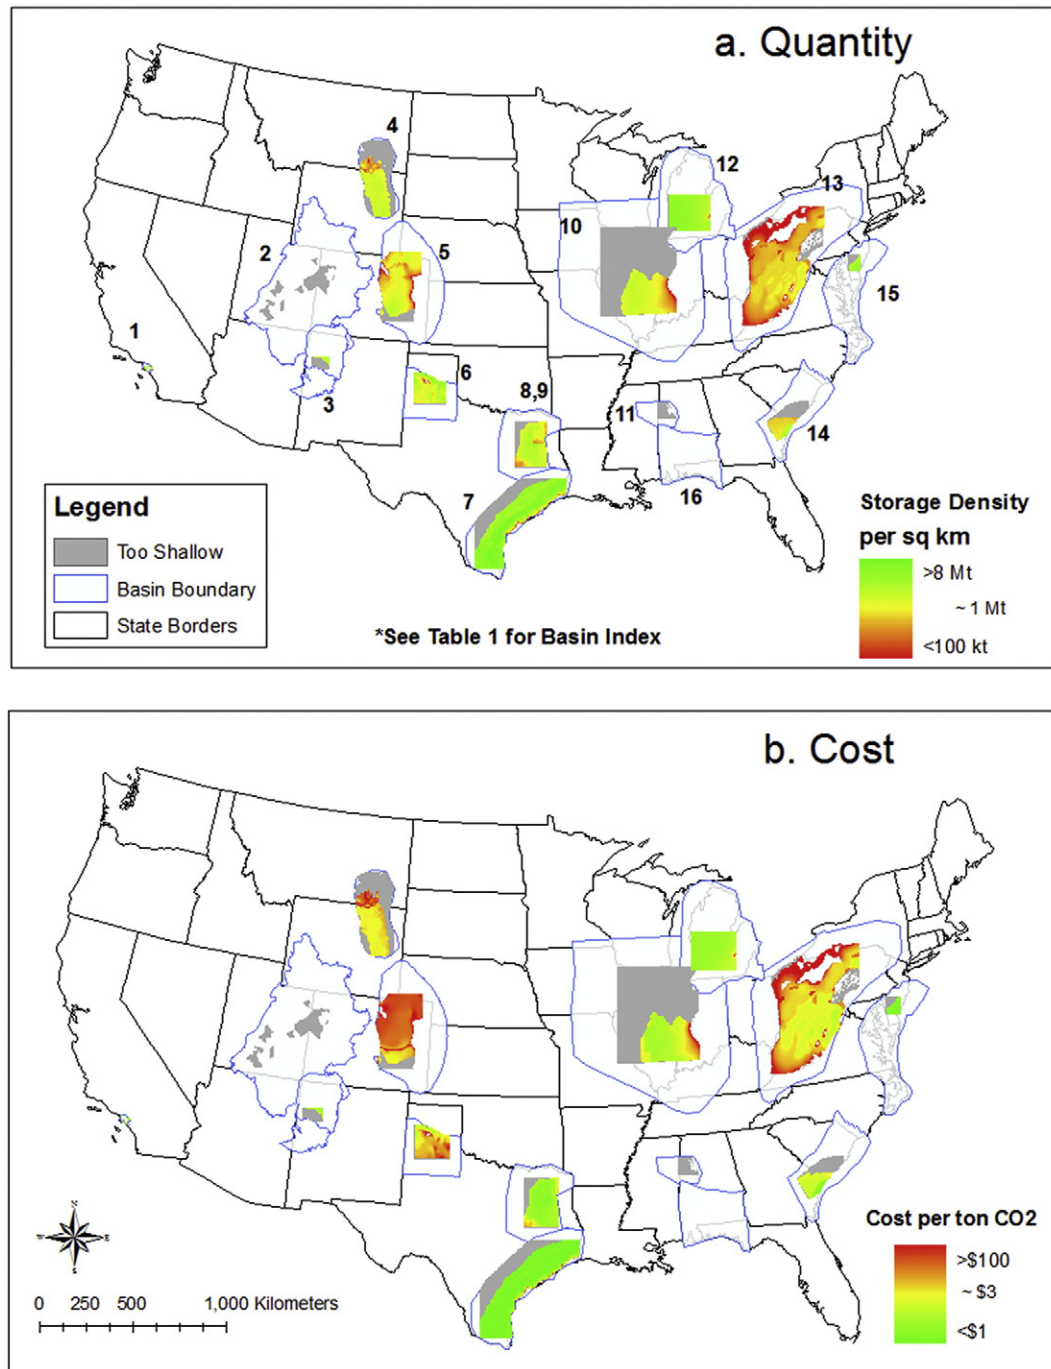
a. Quantity

4

12

13

2

5

10

15

1

3

6

8,9

11

14

7

16

Legend

Too Shallow

Basin Boundary

State Borders

*See Table 1 for Basin Index

Storage Density per sq km

>8 Mt

~ 1 Mt

<100 kt

b. Cost

Cost per ton CO2

>$100

~ $3

<$1

N

0 250 500 1,000 Kilometers